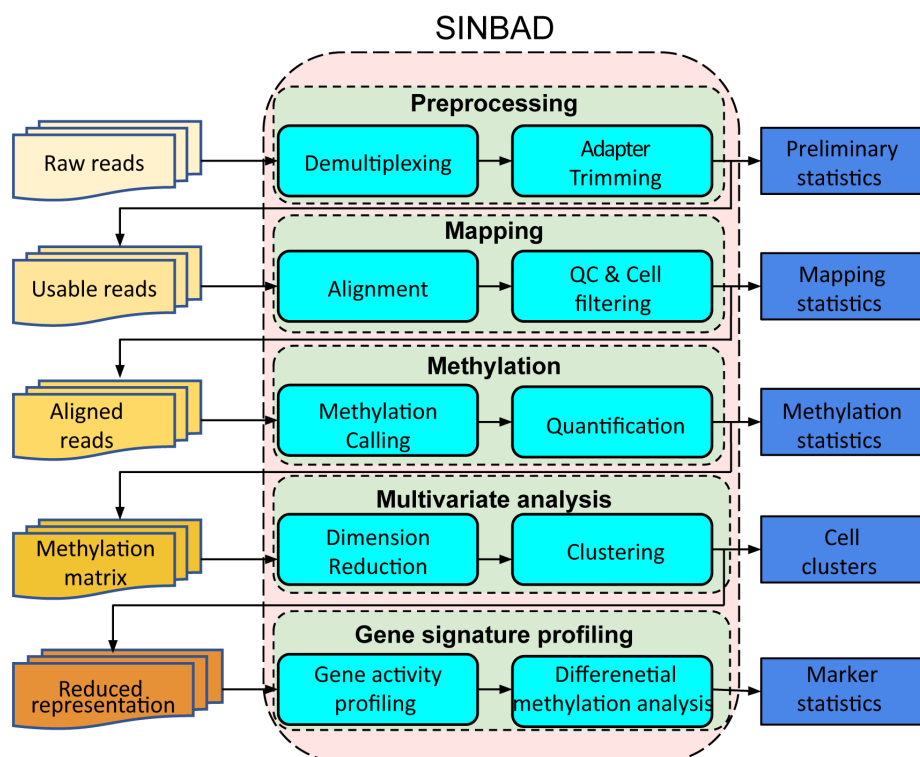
SINBAD

Raw reads

Preprocessing

Demultiplexing

Adapter Trimming

Preliminary statistics

Usable reads

Mapping

Alignment

QC & Cell filtering

Mapping statistics

Aligned reads

Methylation

Methylation Calling

Quantification

Methylation statistics

Methylation matrix

Multivariate analysis

Dimension Reduction

Clustering

Cell clusters

Reduced representation

Gene signature profiling

Gene activity profiling

Differenetial methylation analysis

Marker statistics